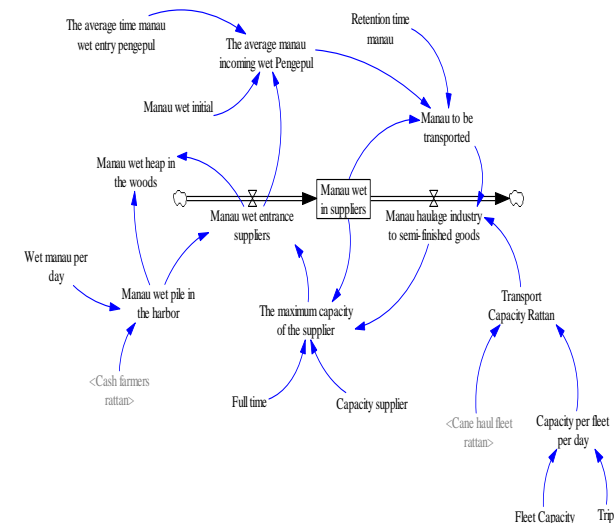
The average time manau wet entry pengepul

The average manau incoming wet Pengepul

Retention time manau

Manau wet initial

Manau to be transported

Manau wet heap in the woods

Manau wet in suppliers

Manau wet entrance suppliers

Manau haulage industry to semi-finished goods

Wet manau per day

Manau wet pile in the harbor

Transport Capacity Rattan

The maximum capacity of the supplier

<Cash farmers rattan>

Full time

Capacity supplier

<Cane haul fleet rattan>

Capacity per fleet per day

Fleet Capacity

Trip